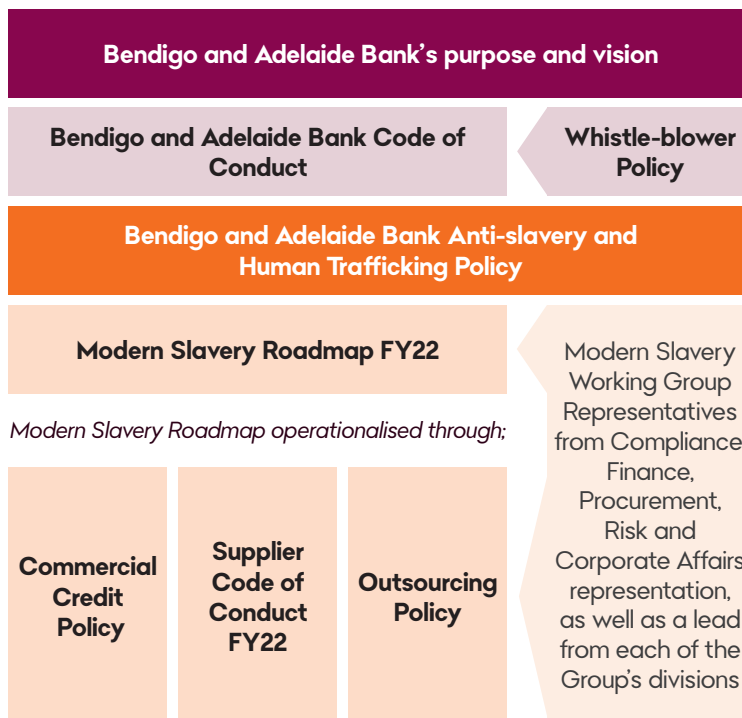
Bendigo and Adelaide Bank's purpose and vision

Bendigo and Adelaide Bank Code of Conduct

Whistle-blower Policy

Bendigo and Adelaide Bank Anti-slavery and Human Trafficking Policy

Modern Slavery Roadmap FY22

Modern Slavery Roadmap operationalised through;

Commercial Credit Policy

Supplier Code of Conduct FY22

Outsourcing Policy

Modern Slavery Working Group Representatives from Compliance Finance, Procurement, Risk and Corporate Affairs representation, as well as a lead from each of the Group's divisions